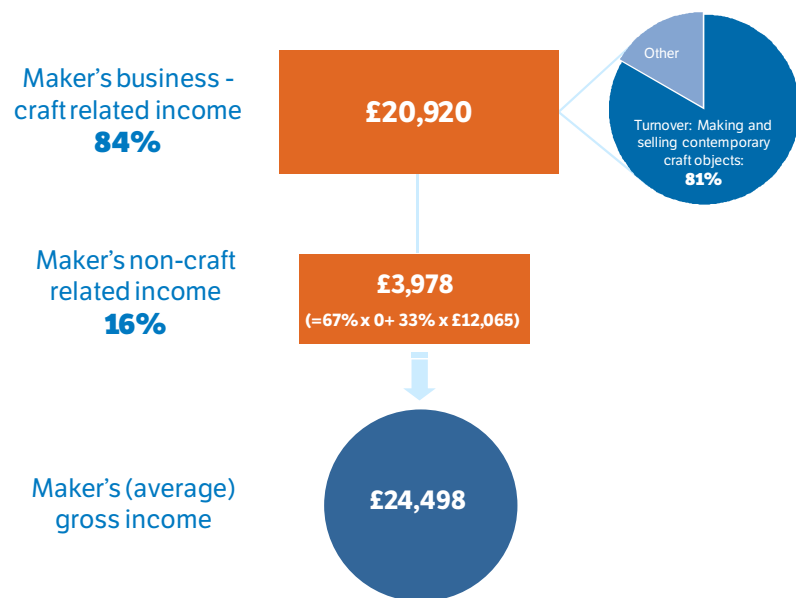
Maker's business - craft related income
84%

£20,920

Other

Turnover: Making and selling contemporary craft objects:
81%

Maker's non-craft related income
16%

£3,978
(=67% x 0+ 33% x £12,065)

Maker's (average) gross income

£24,498